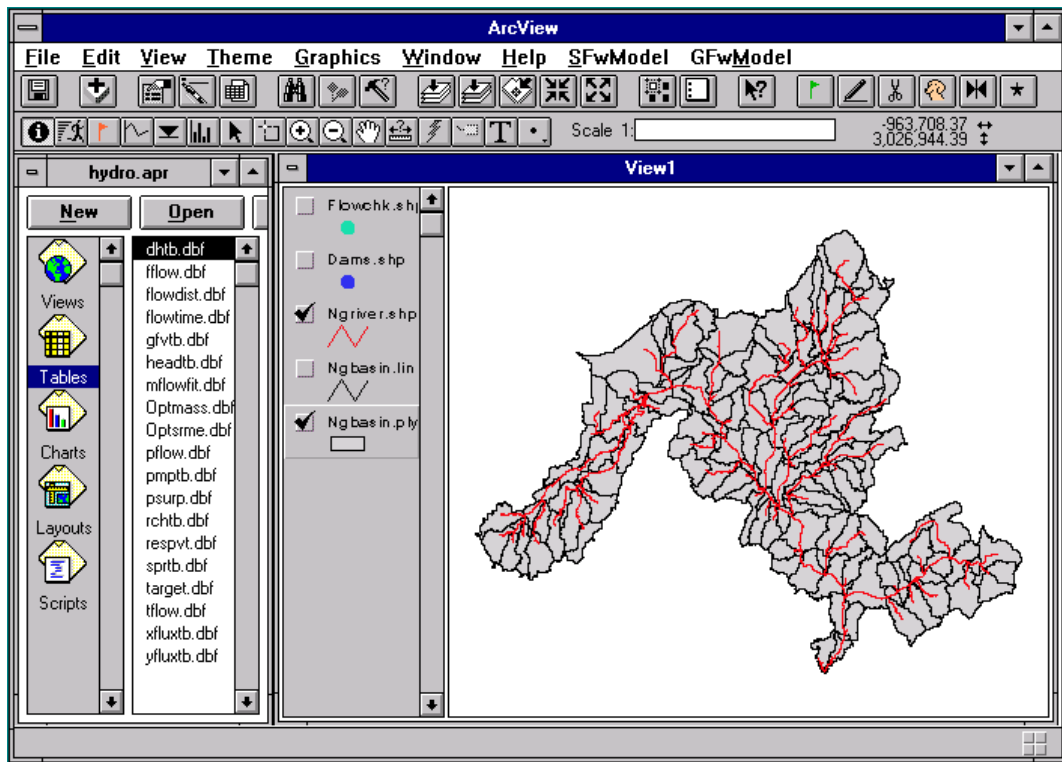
ArcView

File Edit View Theme Graphics Window Help SFwModel GFwModel

Scale 1:

-963,708.37
3,026,944.39

hydro.apr

New Open

Views
Tables
Charts
Layouts
Scripts

dhtb.dbf
fflow.dbf
flowdist.dbf
flowtime.dbf
gfvtb.dbf
headtb.dbf
mflowfit.dbf
Optmass.dbf
Optsrme.dbf
pflow.dbf
pmptb.dbf
psurp.dbf
rchtb.dbf
respvt.dbf
sprtb.dbf
target.dbf
tflow.dbf
xfluxtb.dbf
yfluxtb.dbf

View1

Flowchk.shp
Dams.shp
Ngriver.shp
Ngbasin.lin
Ngbasin.ply